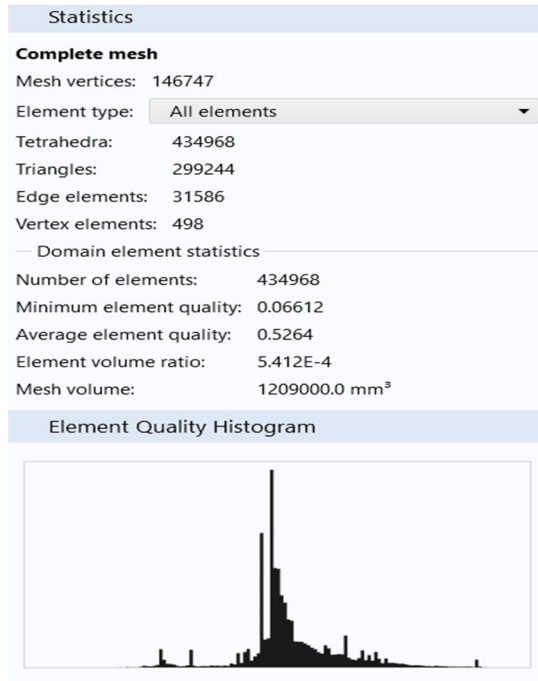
Statistics

**Complete mesh**

Mesh vertices: 146747

Element type: All elements

Tetrahedra: 434968

Triangles: 299244

Edge elements: 31586

Vertex elements: 498

Domain element statistics

Number of elements: 434968

Minimum element quality: 0.06612

Average element quality: 0.5264

Element volume ratio: 5.412E-4

Mesh volume: 1209000.0 mm³

Element Quality Histogram